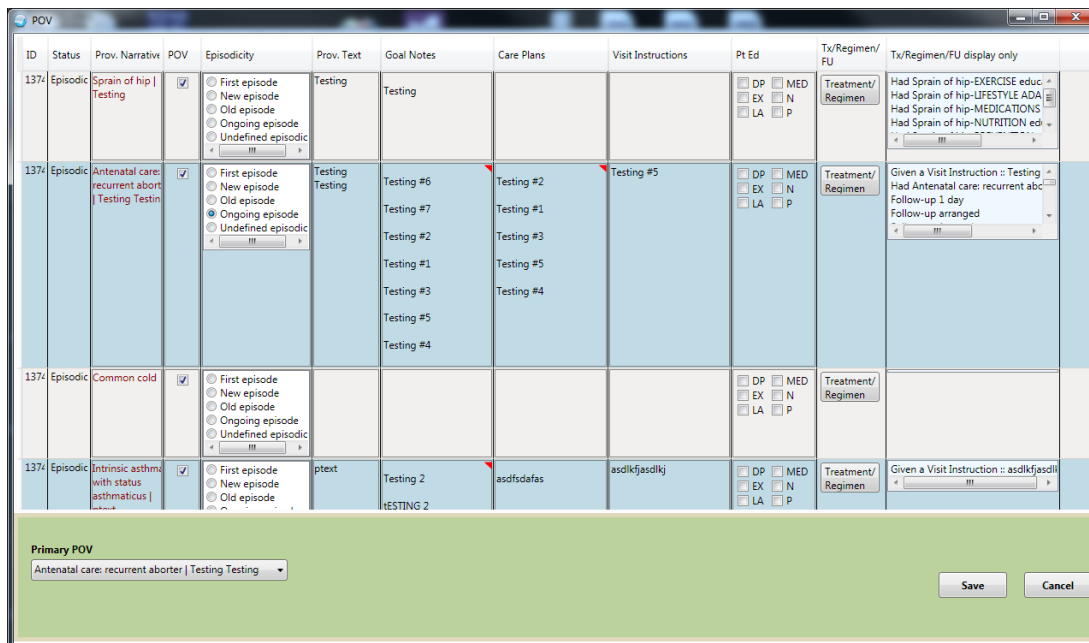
POV

| ID | Status | Prov. Narrative | POV | Episodicity | Prov. Text | Goal Notes | Care Plans | Visit Instructions | Pt Ed | Tx/Regimen/FU | Tx/Regimen/FU display only |
|---|---|---|---|---|---|---|---|---|---|---|---|
| 137 | Episodic | Sprain of hip \| Testing | ☑ | First episode, New episode, Old episode, Ongoing episode, Undefined episodic | Testing | Testing | | | DP MED EX N LA P | Treatment/ Regimen | Had Sprain of hip-EXERCISE educ Had Sprain of hip-LIFESTYLE ADA Had Sprain of hip-MEDICATIONS Had Sprain of hip-NUTRITION ed |
| 137 | Episodic | Antenatal care: recurrent aborter \| Testing Testin | ☑ | First episode, New episode, Old episode, Ongoing episode, Undefined episodic | Testing Testing | Testing #6 Testing #7 Testing #2 Testing #1 Testing #3 Testing #5 Testing #4 | Testing #2 Testing #1 Testing #3 Testing #5 Testing #4 | Testing #5 | DP MED EX N LA P | Treatment/ Regimen | Given a Visit Instruction :: Testing Had Antenatal care: recurrent abc Follow-up 1 day Follow-up arranged |
| 137 | Episodic | Common cold | ☑ | First episode, New episode, Old episode, Ongoing episode, Undefined episodic | | | | | DP MED EX N LA P | Treatment/ Regimen | |
| 137 | Episodic | Intrinsic asthma with status asthmaticus \| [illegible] | ☑ | First episode, New episode, Old episode, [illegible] | ptext | Testing 2 tESTING 2 | asdfsdafas | asdlkfjasdlkj | DP MED EX N LA P | Treatment/ Regimen | Given a Visit Instruction :: asdlkfjasdli |

Primary POV
Antenatal care: recurrent aborter | Testing Testing

Save
Cancel